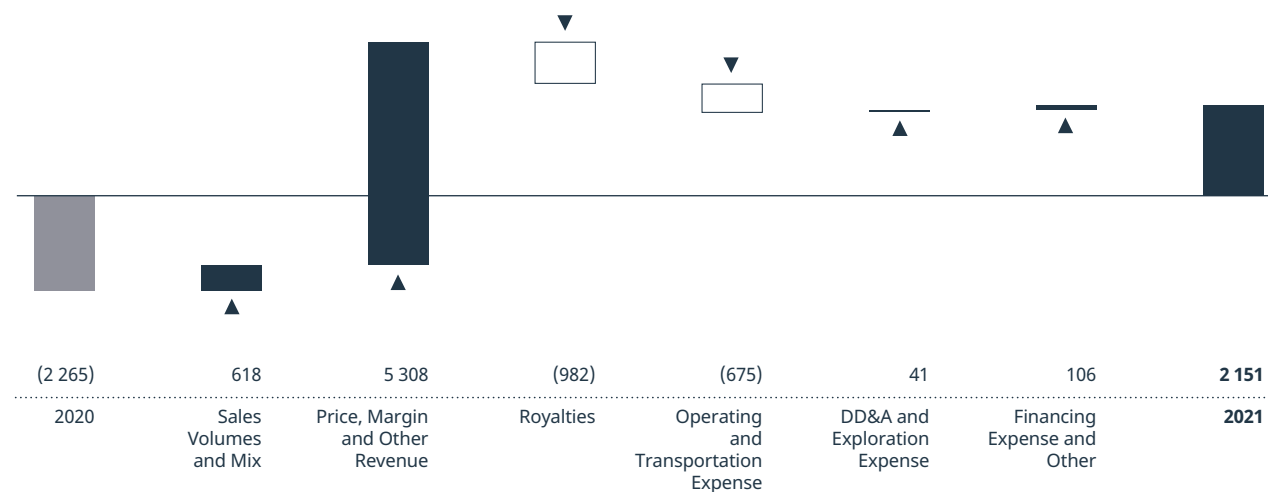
| (2 265) | 618 | 5 308 | (982) | (675) | 41 | 106 | **2 151** |
|---|---|---|---|---|---|---|---|
| 2020 | Sales Volumes and Mix | Price, Margin and Other Revenue | Royalties | Operating and Transportation Expense | DD&A and Exploration Expense | Financing Expense and Other | **2021** |